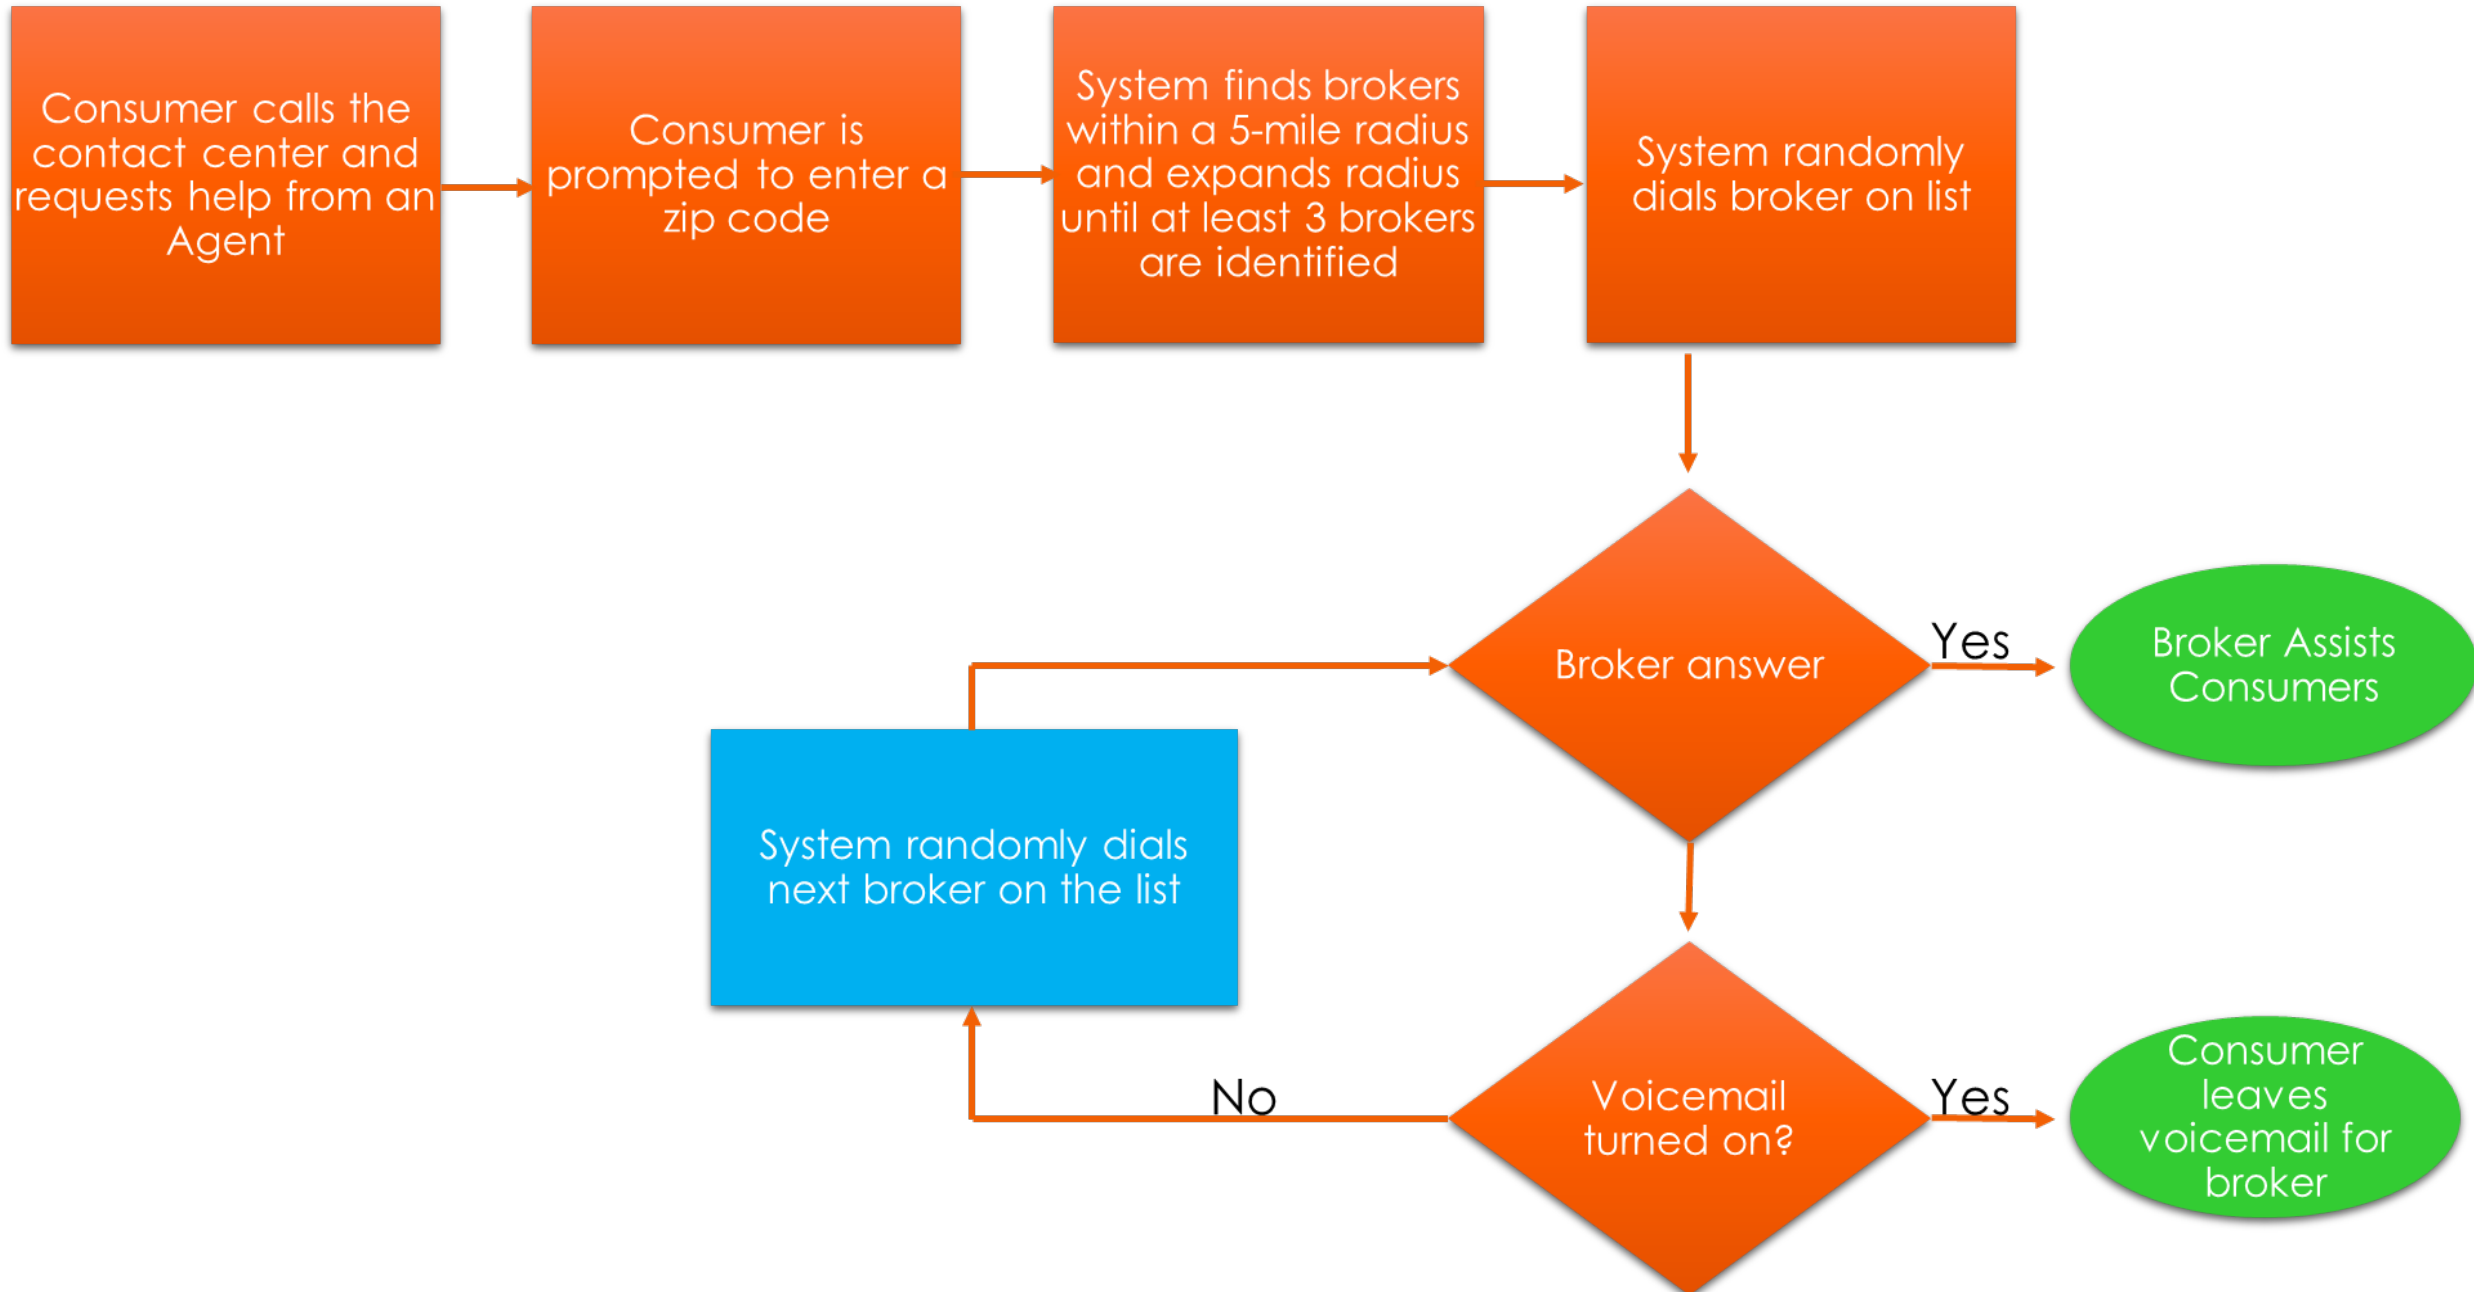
Consumer calls the contact center and requests help from an Agent

Consumer is prompted to enter a zip code

System finds brokers within a 5-mile radius and expands radius until at least 3 brokers are identified

System randomly dials broker on list

Broker answer

Yes

Broker Assists Consumers

System randomly dials next broker on the list

Voicemail turned on?

No

Yes

Consumer leaves voicemail for broker